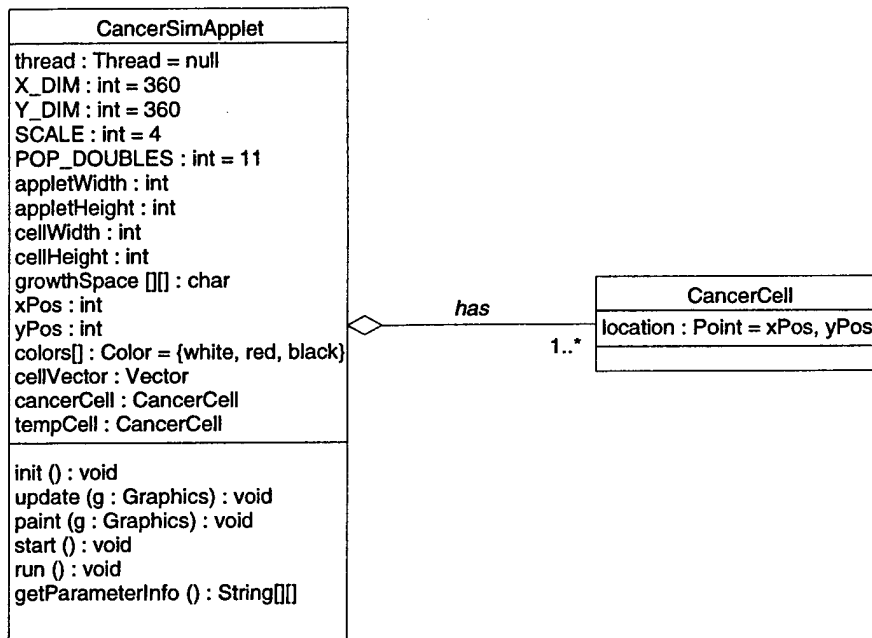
CancerSimApplet

thread : Thread = null
X_DIM : int = 360
Y_DIM : int = 360
SCALE : int = 4
POP_DOUBLES : int = 11
appletWidth : int
appletHeight : int
cellWidth : int
cellHeight : int
growthSpace [][] : char
xPos : int
yPos : int
colors[] : Color = {white, red, black}
cellVector : Vector
cancerCell : CancerCell
tempCell : CancerCell

init () : void
update (g : Graphics) : void
paint (g : Graphics) : void
start () : void
run () : void
getParameterInfo () : String[][]

has

1..*

CancerCell

location : Point = xPos, yPos